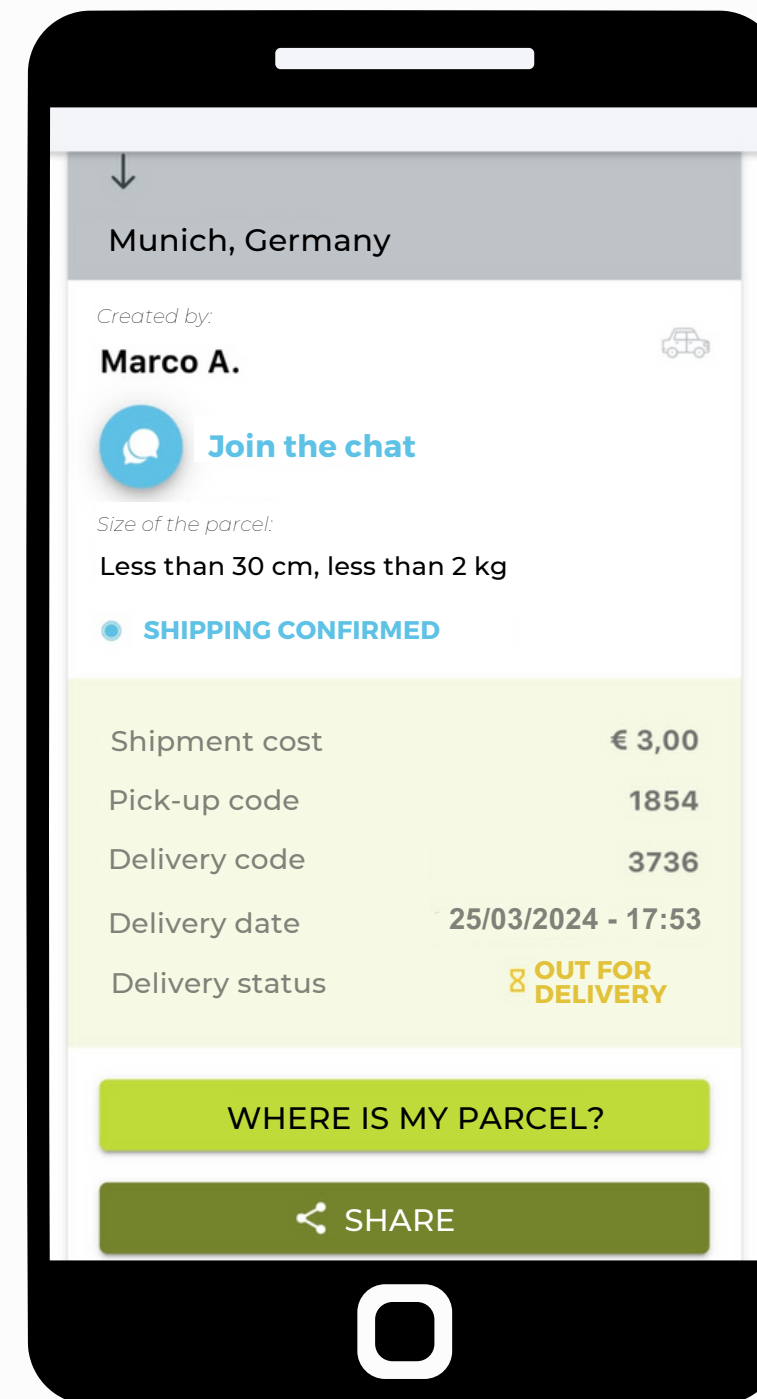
↓

Munich, Germany

Created by:

Marco A.

Join the chat

Size of the parcel:

Less than 30 cm, less than 2 kg

SHIPPING CONFIRMED

| | |
|---|---|
| Shipment cost | € 3,00 |
| Pick-up code | 1854 |
| Delivery code | 3736 |
| Delivery date | 25/03/2024 - 17:53 |
| Delivery status | OUT FOR DELIVERY |

WHERE IS MY PARCEL?

SHARE